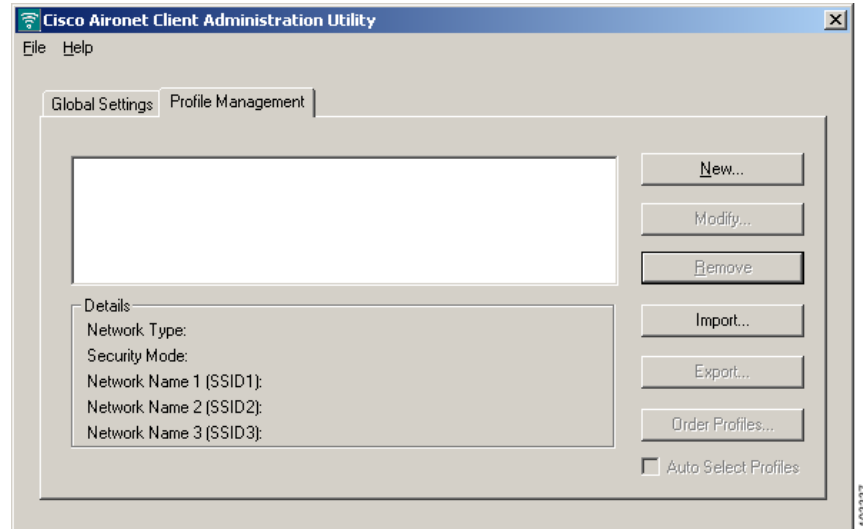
Cisco Aironet Client Administration Utility
File Help

Global Settings Profile Management

New...
Modify...
Remove
Import...
Export...
Order Profiles...
Auto Select Profiles

Details
Network Type:
Security Mode:
Network Name 1 (SSID1):
Network Name 2 (SSID2):
Network Name 3 (SSID3):

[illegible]